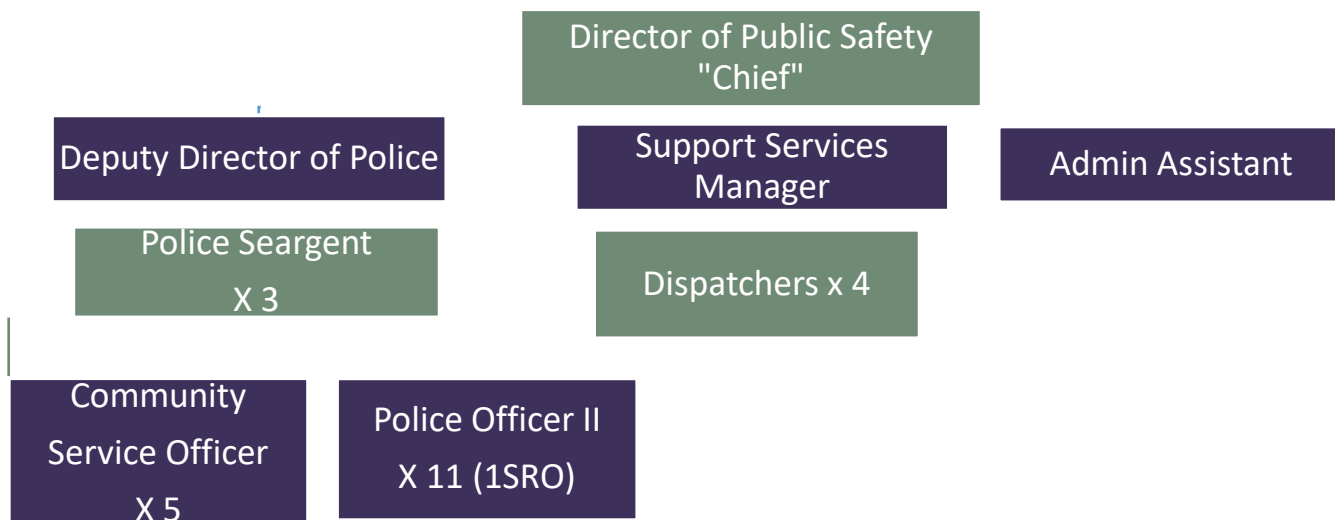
Director of Public Safety "Chief"

Deputy Director of Police

Support Services Manager

Admin Assistant

Police Seargent
X 3

Dispatchers x 4

Community Service Officer
X 5

Police Officer II
X 11 (1SRO)